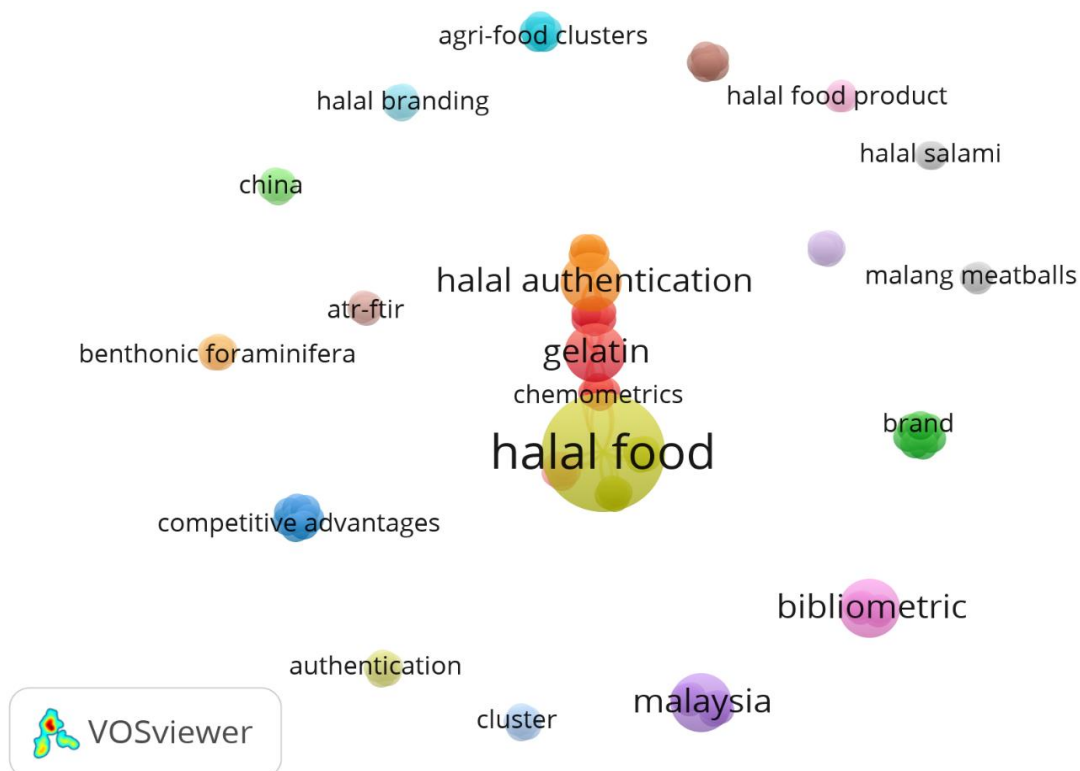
agri-food clusters

halal branding

halal food product

halal salami

china

halal authentication

malang meatballs

atr-ftir

benthonic foraminifera

gelatin

chemometrics

halal food

brand

competitive advantages

bibliometric

authentication

malaysia

cluster

VOSviewer